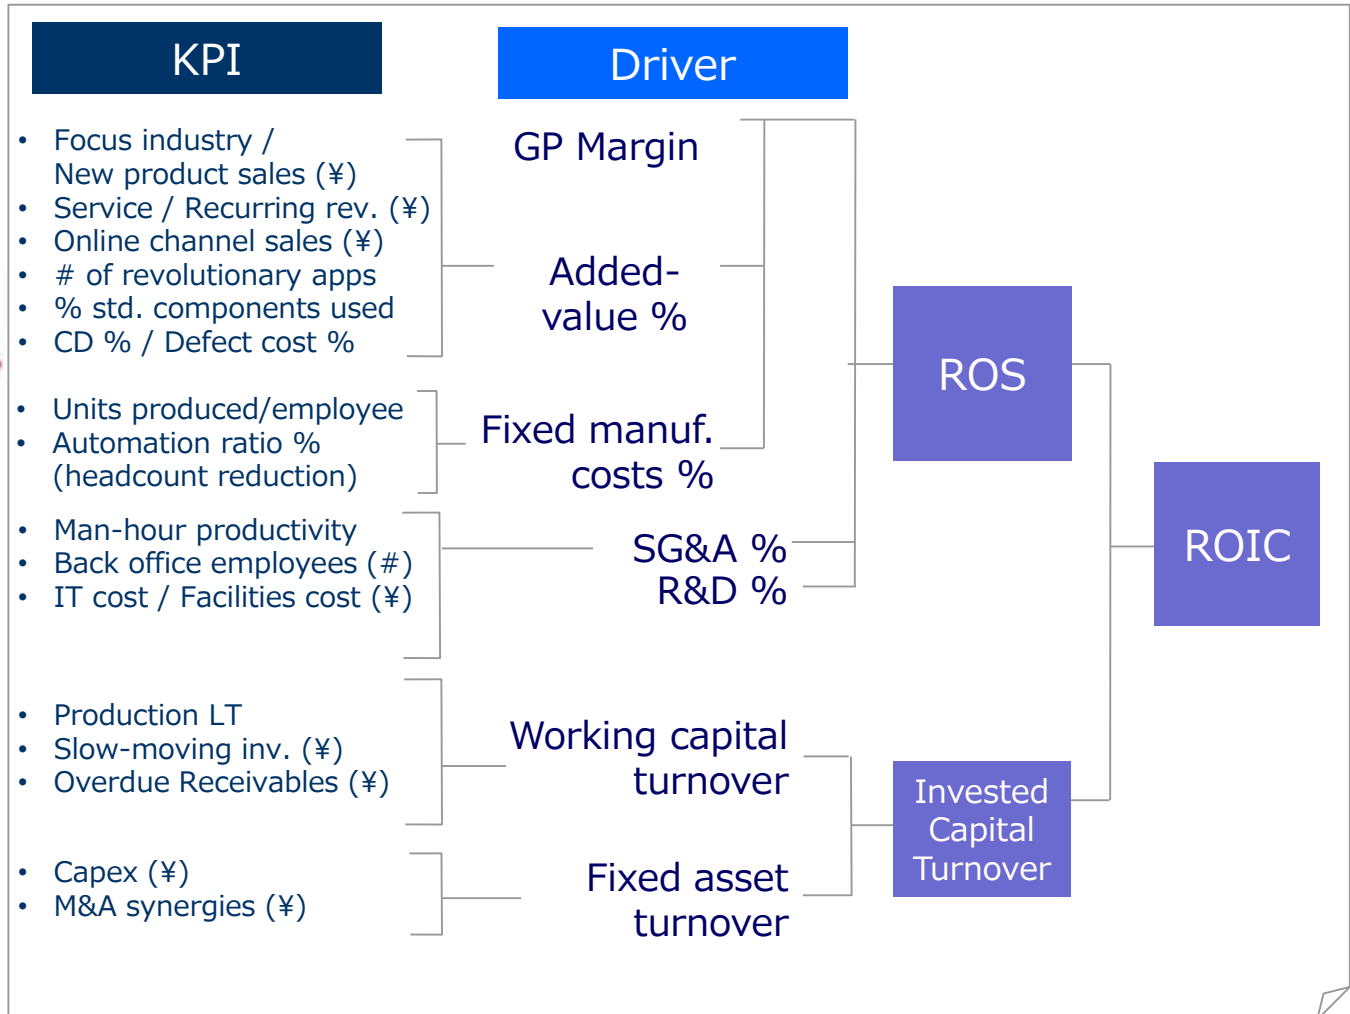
KPI

Driver

- Focus industry / New product sales (¥)
- Service / Recurring rev. (¥)
- Online channel sales (¥)
- # of revolutionary apps
- % std. components used
- CD % / Defect cost %

GP Margin

Added-value %

- Units produced/employee
- Automation ratio % (headcount reduction)

Fixed manuf. costs %

- Man-hour productivity
- Back office employees (#)
- IT cost / Facilities cost (¥)

SG&A %
R&D %

ROS

ROIC

- Production LT
- Slow-moving inv. (¥)
- Overdue Receivables (¥)

Working capital turnover

- Capex (¥)
- M&A synergies (¥)

Fixed asset turnover

Invested Capital Turnover